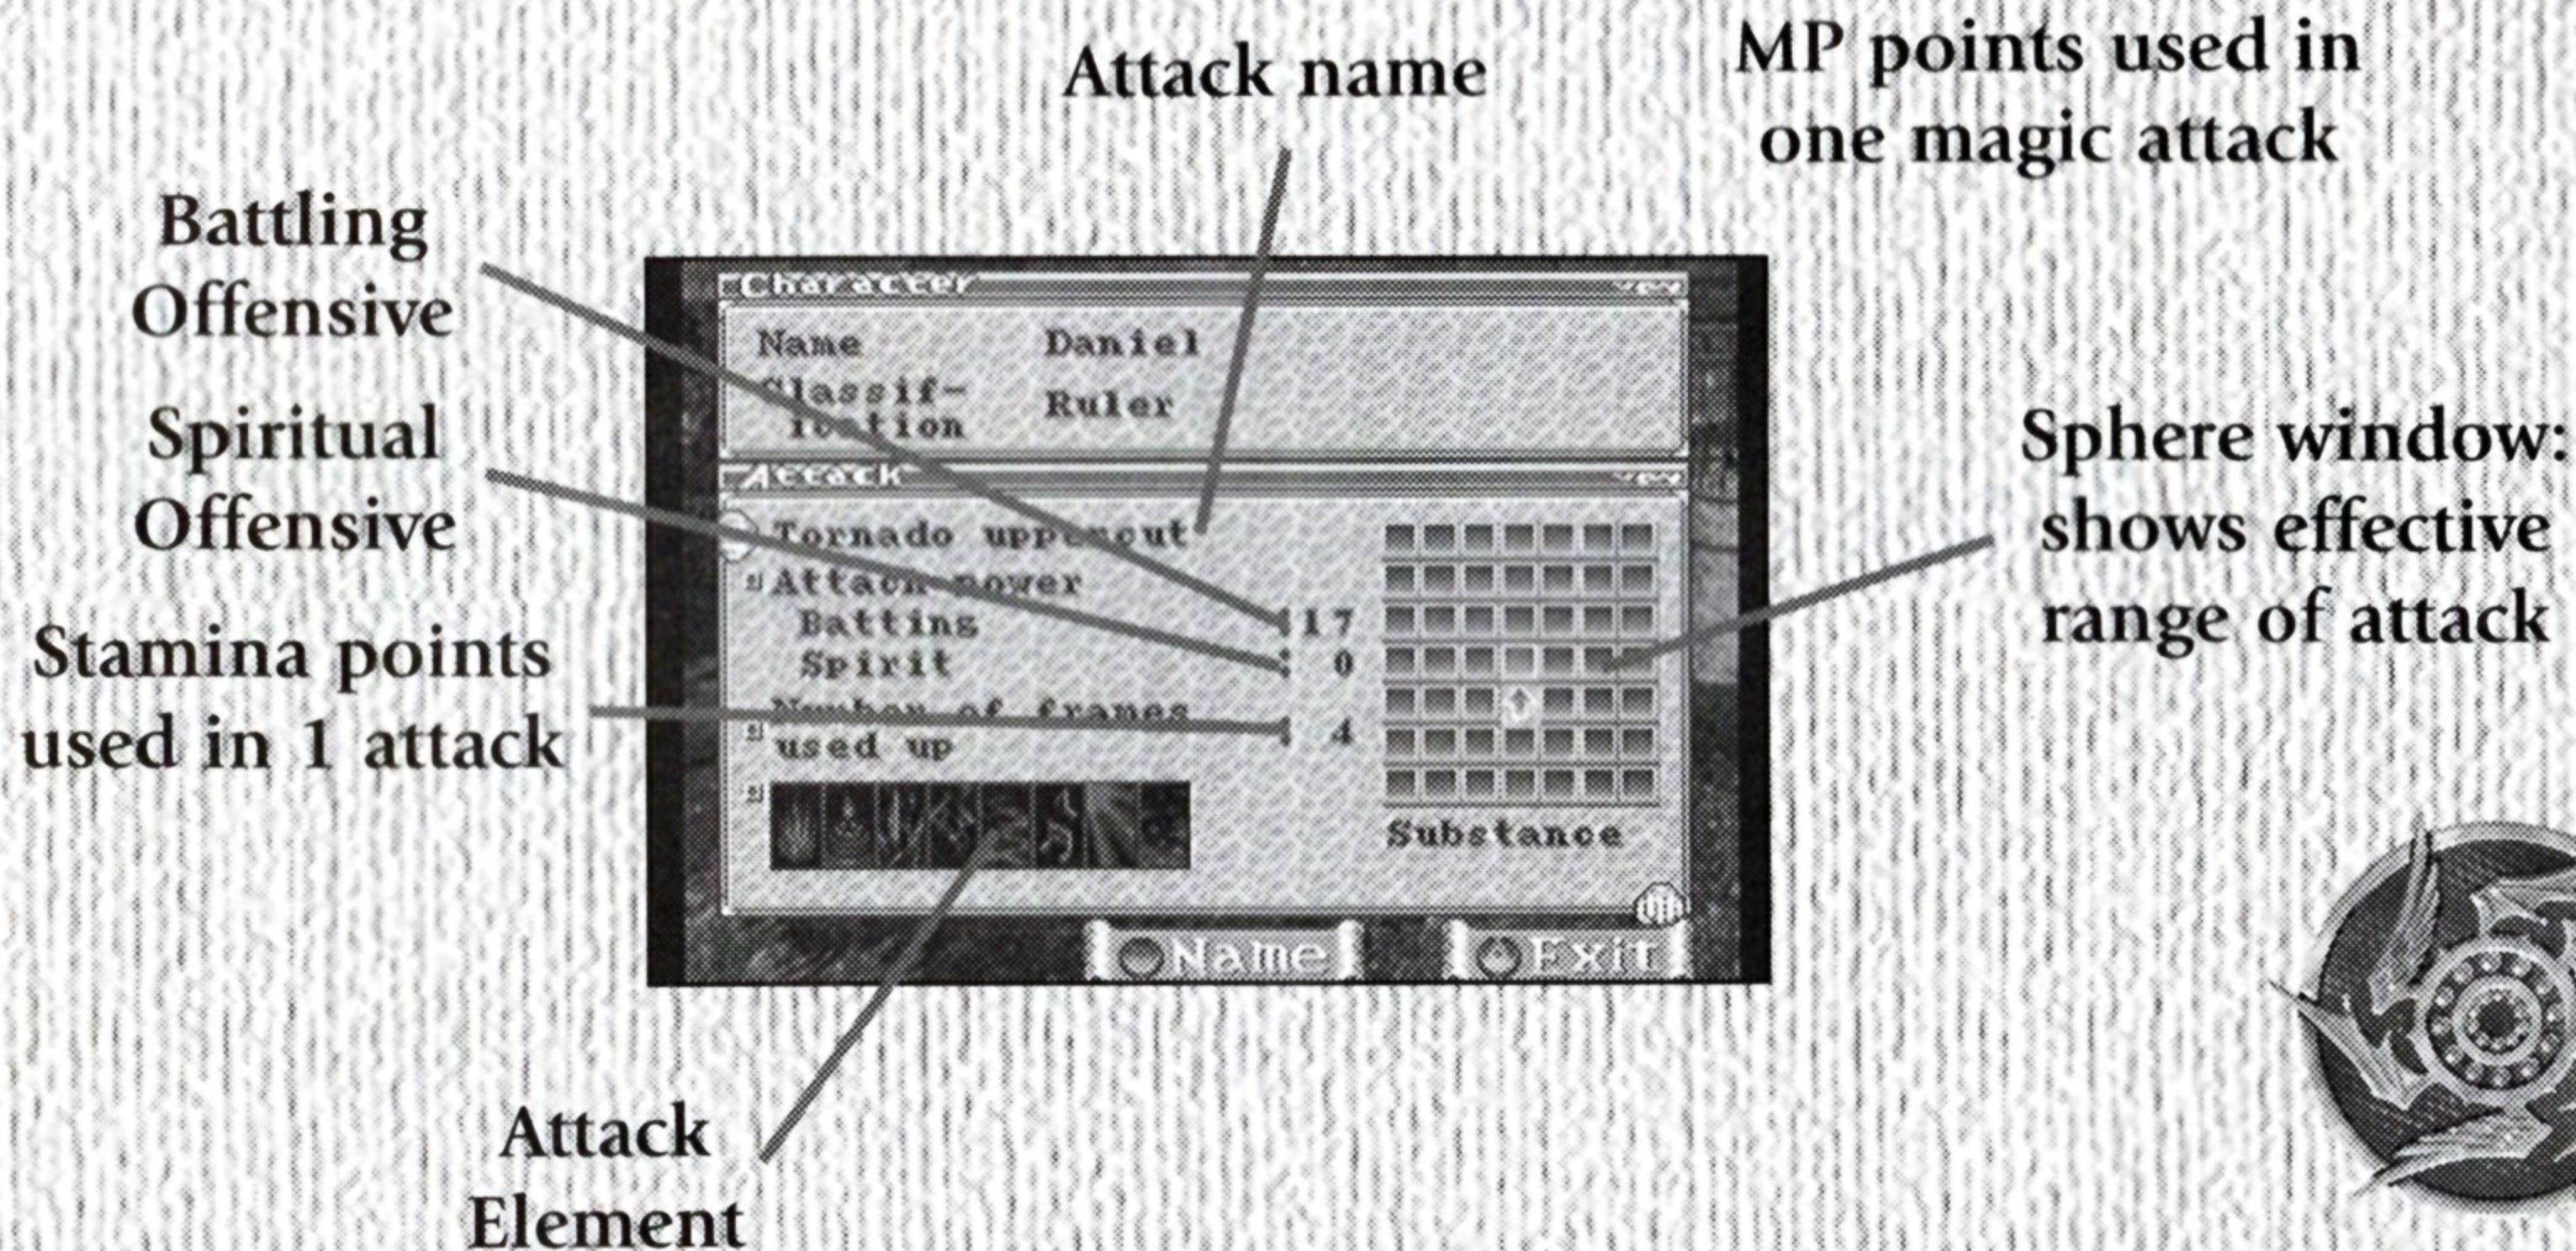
Attack name

MP points used in one magic attack

Battling Offensive

Spiritual Offensive

Stamina points used in 1 attack

Character

Name Daniel

Classification Ruler

Attack

Tornado uppercut

Attack power

Batting 17

Spirit 0

Number of frames used up 4

Substance

Name

Exit

Sphere window: shows effective range of attack

Attack Element